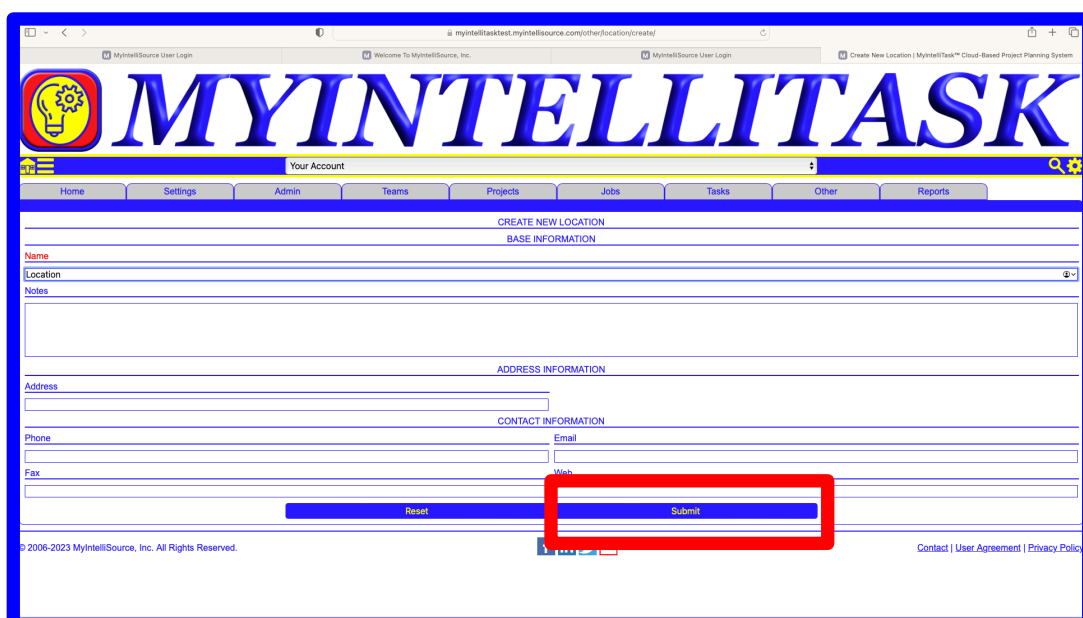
myintellitasktest.myintellisource.com/other/location/create/

MyIntelliSource User Login
Welcome To MyIntelliSource, Inc.
MyIntelliSource User Login
Create New Location | MyIntelliTask™ Cloud-Based Project Planning System

MYINTELLITASK

Your Account

Home | Settings | Admin | Teams | Projects | Jobs | Tasks | Other | Reports

CREATE NEW LOCATION
BASE INFORMATION
Name
Location
Notes

ADDRESS INFORMATION
Address

CONTACT INFORMATION
Phone
Email
Fax
Web

Reset
Submit

© 2006-2023 MyIntelliSource, Inc. All Rights Reserved.

Contact | User Agreement | Privacy Policy